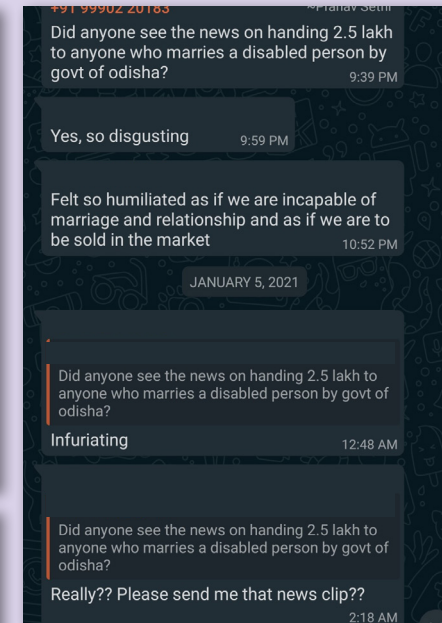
+91 99902 20183 ~Pranav Sethi
Did anyone see the news on handing 2.5 lakh to anyone who marries a disabled person by govt of odisha?
9:39 PM

Yes, so disgusting 9:59 PM

Felt so humiliated as if we are incapable of marriage and relationship and as if we are to be sold in the market 10:52 PM

JANUARY 5, 2021

Did anyone see the news on handing 2.5 lakh to anyone who marries a disabled person by govt of odisha?
Infuriating 12:48 AM

Did anyone see the news on handing 2.5 lakh to anyone who marries a disabled person by govt of odisha?
Really?? Please send me that news clip??
2:18 AM